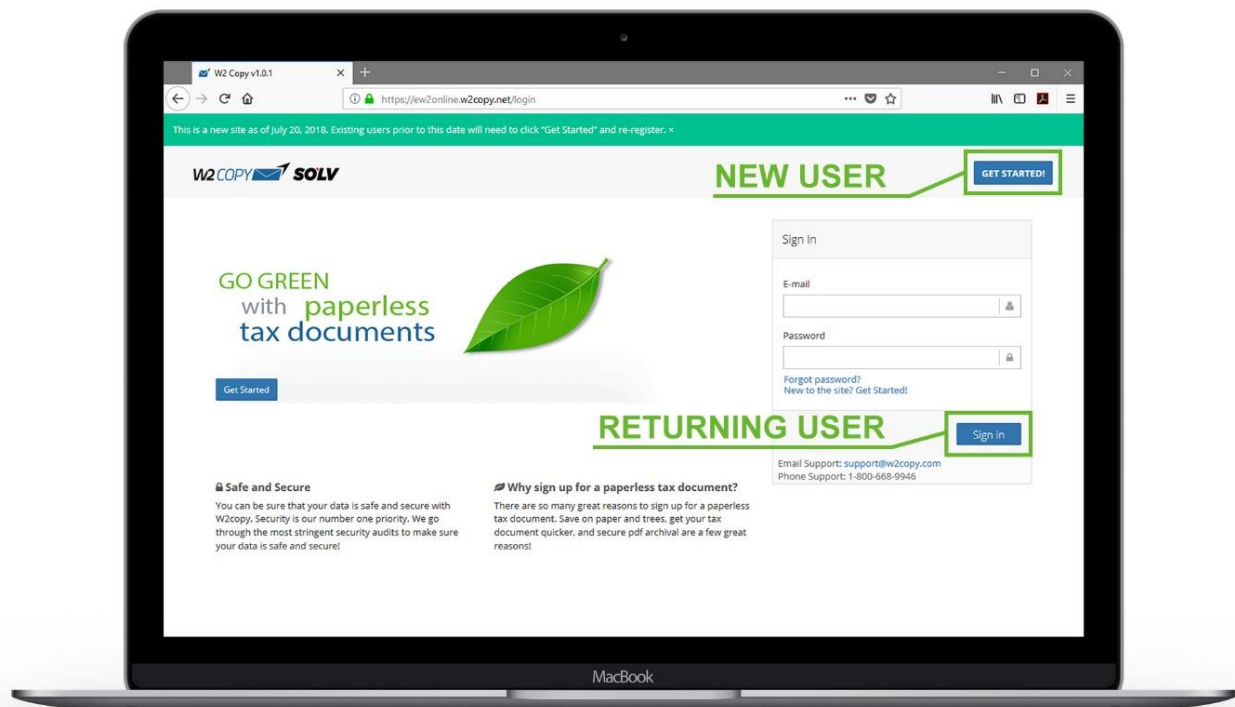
W2 Copy v1.0.1 ×

https://ew2online.w2copy.net/login

This is a new site as of July 20, 2018. Existing users prior to this date will need to click "Get Started" and re-register. ×

W2COPY SOLV

NEW USER

GET STARTED!

GO GREEN
with paperless
tax documents

Get Started

Sign In

E-mail

Password

Forgot password?
New to the site? Get Started!

RETURNING USER

Sign in

Email Support: support@w2copy.com
Phone Support: 1-800-668-9946

Safe and Secure

You can be sure that your data is safe and secure with W2copy. Security is our number one priority. We go through the most stringent security audits to make sure your data is safe and secure!

Why sign up for a paperless tax document?

There are so many great reasons to sign up for a paperless tax document. Save on paper and trees, get your tax document quicker, and secure pdf archival are a few great reasons!

MacBook